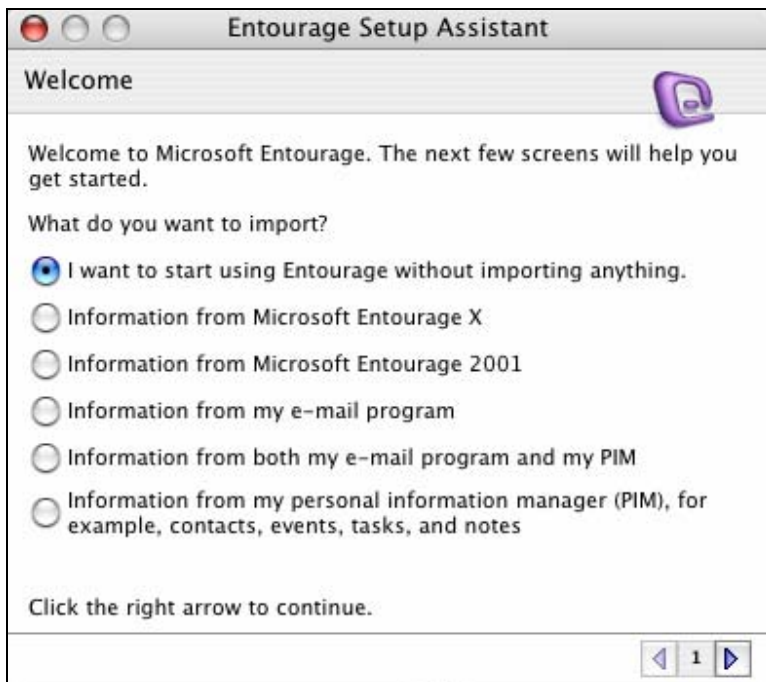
Entourage Setup Assistant

Welcome

Welcome to Microsoft Entourage. The next few screens will help you get started.

What do you want to import?

I want to start using Entourage without importing anything.

Information from Microsoft Entourage X

Information from Microsoft Entourage 2001

Information from my e-mail program

Information from both my e-mail program and my PIM

Information from my personal information manager (PIM), for example, contacts, events, tasks, and notes

Click the right arrow to continue.

1